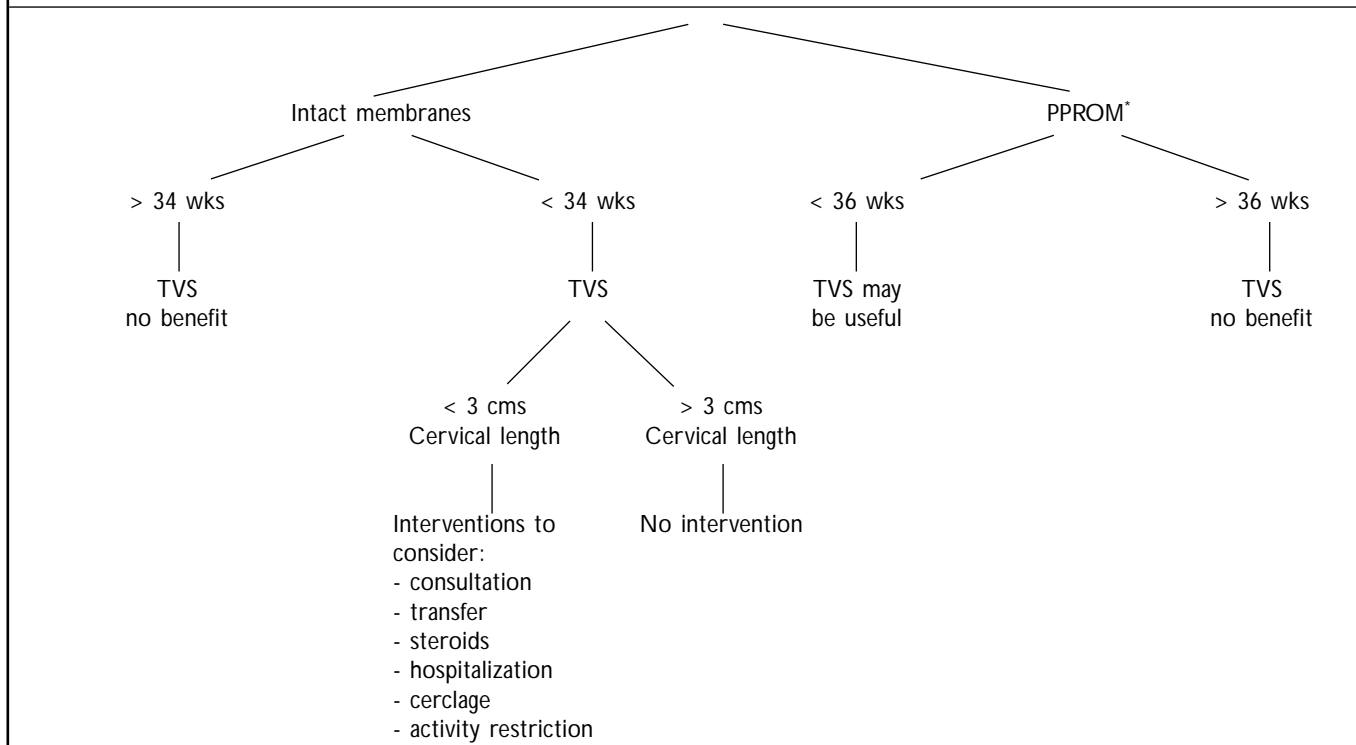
Intact membranes

PPROM$^{*}$

> 34 wks

TVS
no benefit

< 34 wks

TVS

< 3 cms
Cervical length

Interventions to consider:
- consultation
- transfer
- steroids
- hospitalization
- cerclage
- activity restriction

> 3 cms
Cervical length

No intervention

< 36 wks

TVS may be useful

> 36 wks

TVS
no benefit